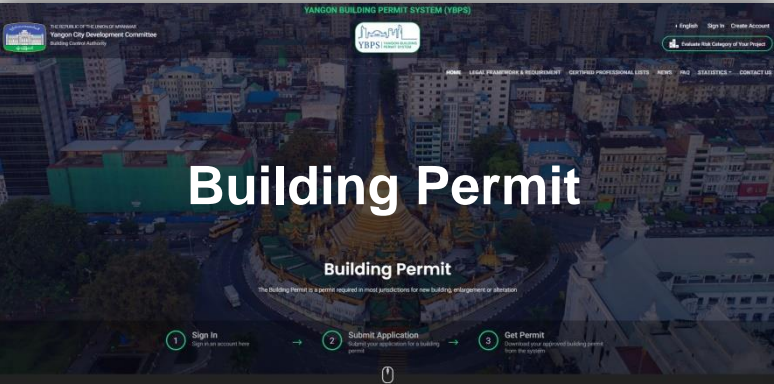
YANGON BUILDING PERMIT SYSTEM (YBPS)

THE REPUBLIC OF THE UNION OF MYANMAR
Yangon City Development Committee
Building Control Authority

YBPS YANGON BUILDING PERMIT SYSTEM

English Sign In Create Account

Evaluate Risk Category of Your Project

HOME LEGAL FRAMEWORK & REQUIREMENT CERTIFIED PROFESSIONAL LISTS NEWS FAQ STATISTICS CONTACT US

Building Permit

Building Permit

The Building Permit is a permit required in most jurisdictions for new building, enlargement or alteration

1 Sign In
Sign in an account here

2 Submit Application
Submit your application for a building permit

3 Get Permit
Download your approved building permit from the system